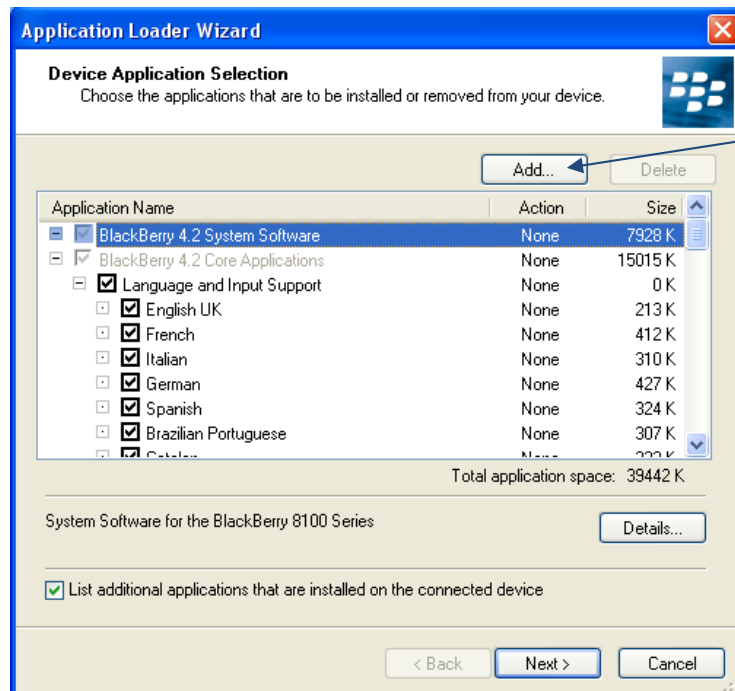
Application Loader Wizard

Device Application Selection
Choose the applications that are to be installed or removed from your device.

Add...
Delete

| Application Name | Action | Size |
|---|---|---|
| BlackBerry 4.2 System Software | None | 7928 K |
| BlackBerry 4.2 Core Applications | None | 15015 K |
| Language and Input Support | None | 0 K |
| English UK | None | 213 K |
| French | None | 412 K |
| Italian | None | 310 K |
| German | None | 427 K |
| Spanish | None | 324 K |
| Brazilian Portuguese | None | 307 K |
| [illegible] | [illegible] | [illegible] |

Total application space: 39442 K

System Software for the BlackBerry 8100 Series

Details...

List additional applications that are installed on the connected device

< Back
Next >
Cancel